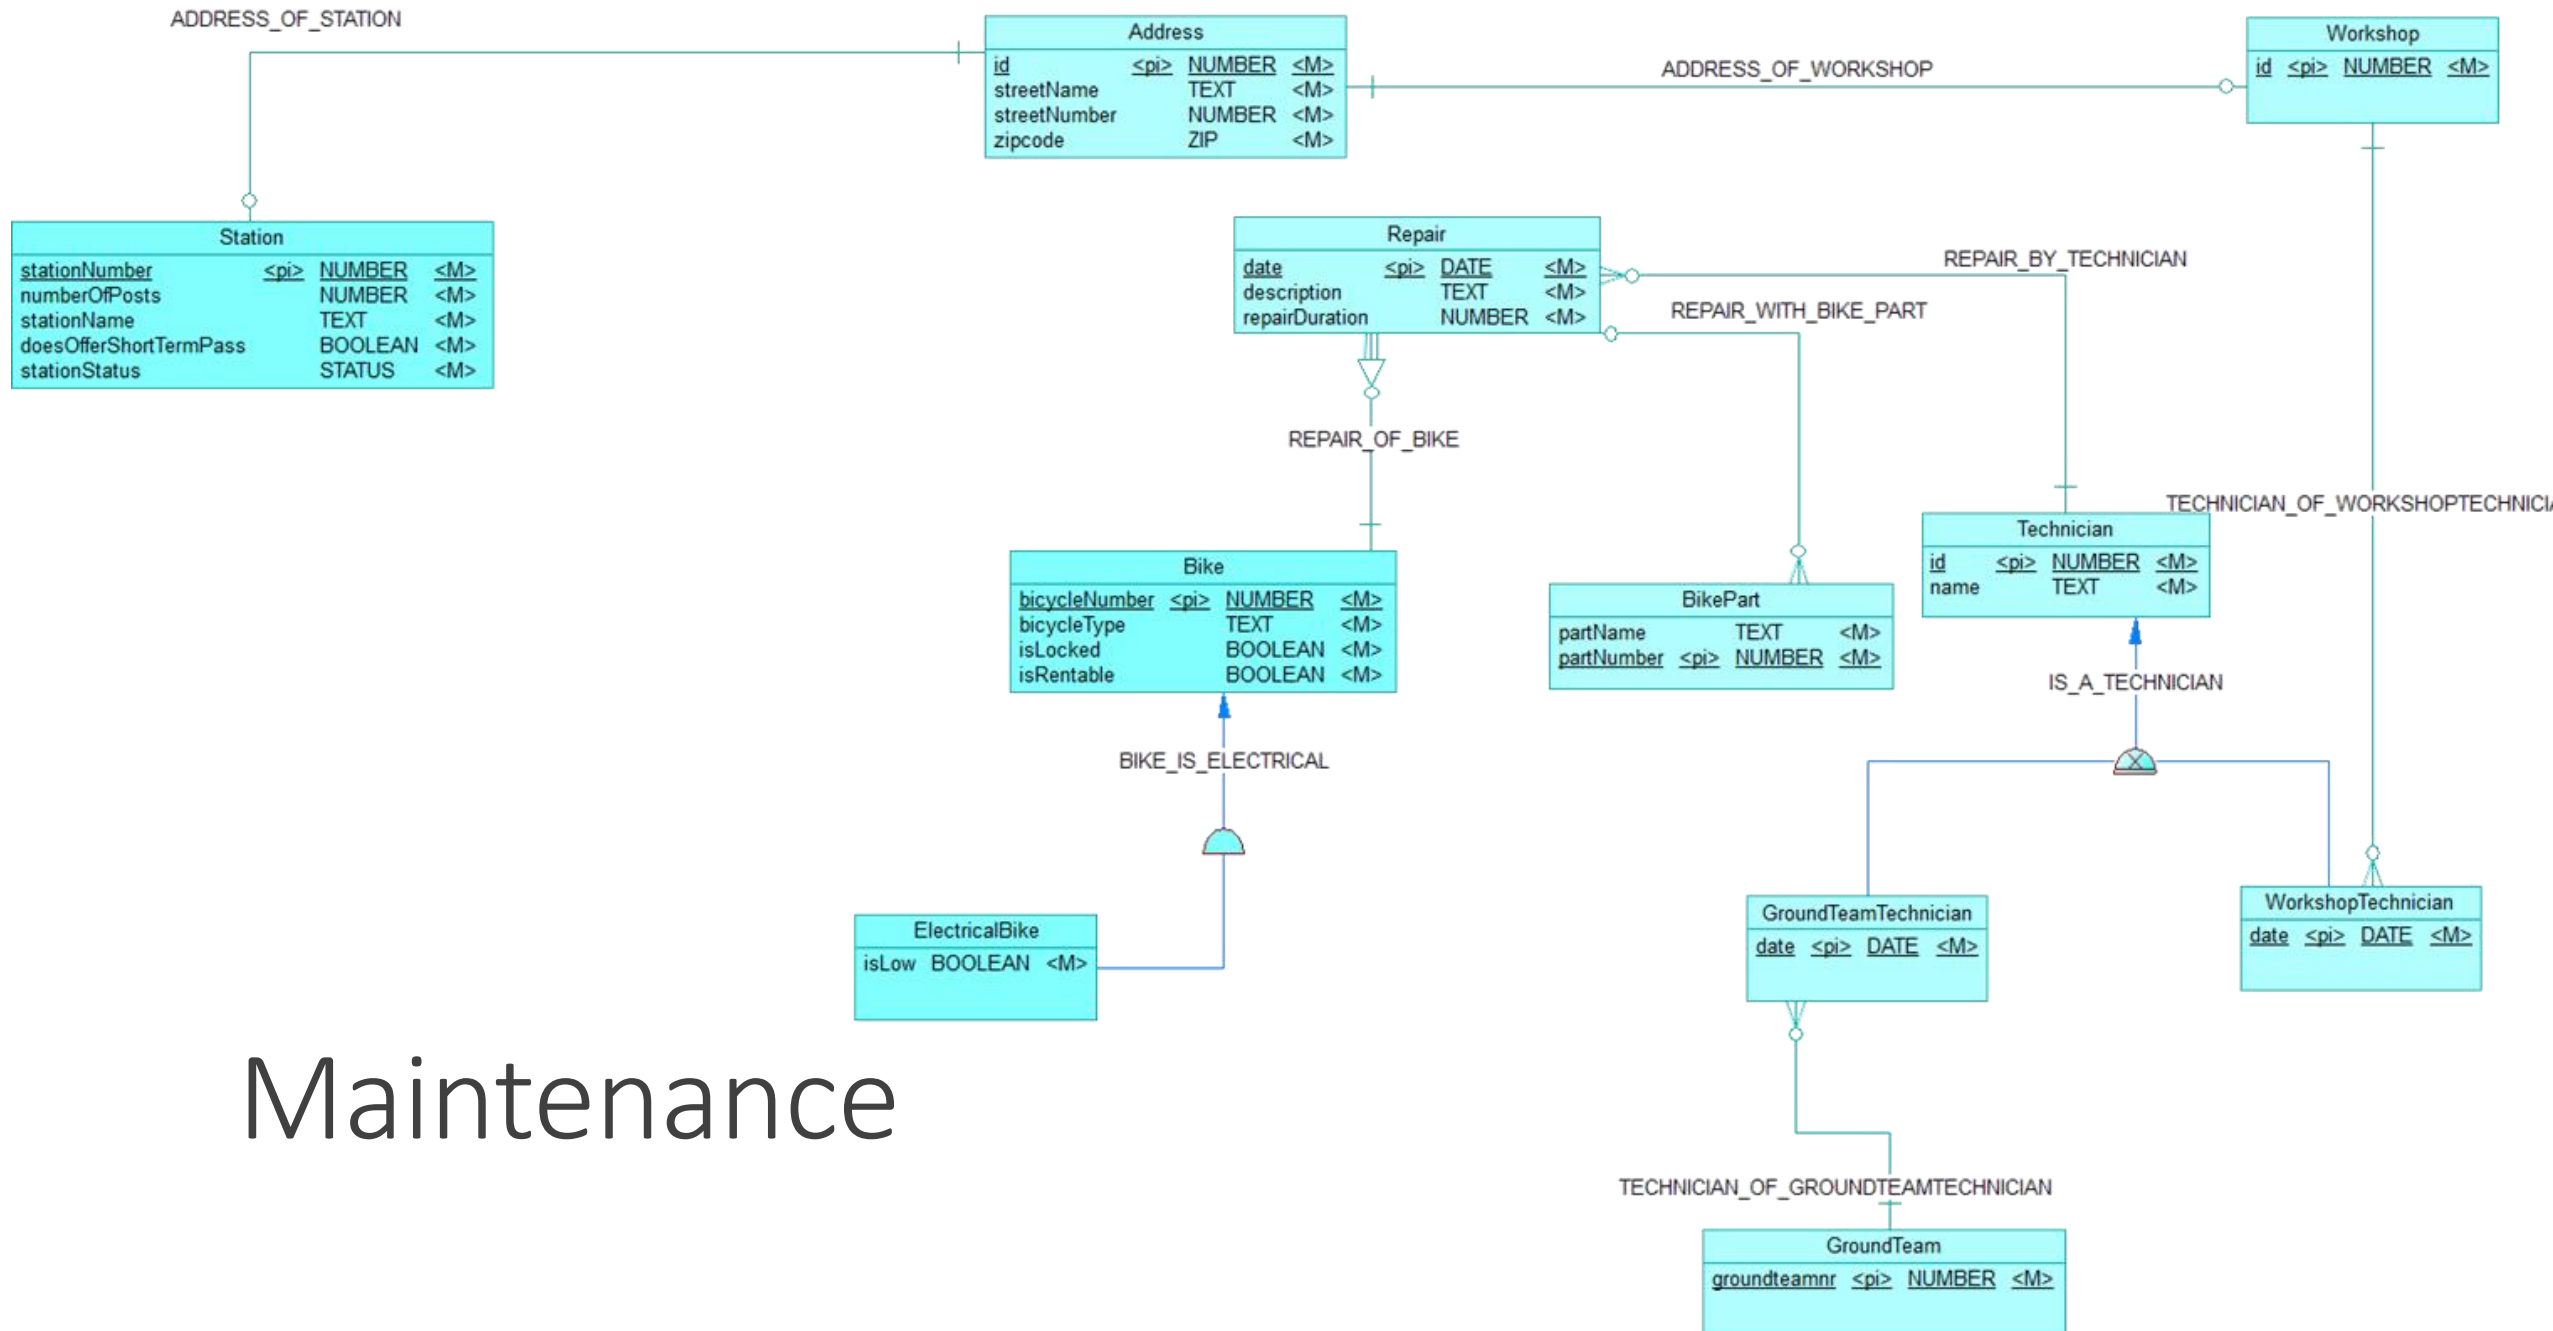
ADDRESS_OF_STATION

Address

| id | <pi> | NUMBER | <M> |
|---|---|---|---|
| streetName | | TEXT | <M> |
| streetNumber | | NUMBER | <M> |
| zipcode | | ZIP | <M> |

ADDRESS_OF_WORKSHOP

Workshop

| id | <pi> | NUMBER | <M> |
|---|---|---|---|

Station

| stationNumber | <pi> | NUMBER | <M> |
|---|---|---|---|
| numberOfPosts | | NUMBER | <M> |
| stationName | | TEXT | <M> |
| doesOfferShortTermPass | | BOOLEAN | <M> |
| stationStatus | | STATUS | <M> |

Repair

| date | <pi> | DATE | <M> |
|---|---|---|---|
| description | | TEXT | <M> |
| repairDuration | | NUMBER | <M> |

REPAIR_BY_TECHNICIAN

REPAIR_WITH_BIKE_PART

REPAIR_OF_BIKE

TECHNICIAN_OF_WORKSHOPTECHNICI

Technician

| id | <pi> | NUMBER | <M> |
|---|---|---|---|
| name | | TEXT | <M> |

Bike

| bicycleNumber | <pi> | NUMBER | <M> |
|---|---|---|---|
| bicycleType | | TEXT | <M> |
| isLocked | | BOOLEAN | <M> |
| isRentable | | BOOLEAN | <M> |

BikePart

| partName | | TEXT | <M> |
|---|---|---|---|
| partNumber | <pi> | NUMBER | <M> |

IS_A_TECHNICIAN

BIKE_IS_ELECTRICAL

GroundTeamTechnician

| date | <pi> | DATE | <M> |
|---|---|---|---|

WorkshopTechnician

| date | <pi> | DATE | <M> |
|---|---|---|---|

ElectricalBike

| isLow | BOOLEAN | <M> |
|---|---|---|

Maintenance

TECHNICIAN_OF_GROUNDTEAMTECHNICIAN

GroundTeam

| groundteamnr | <pi> | NUMBER | <M> |
|---|---|---|---|